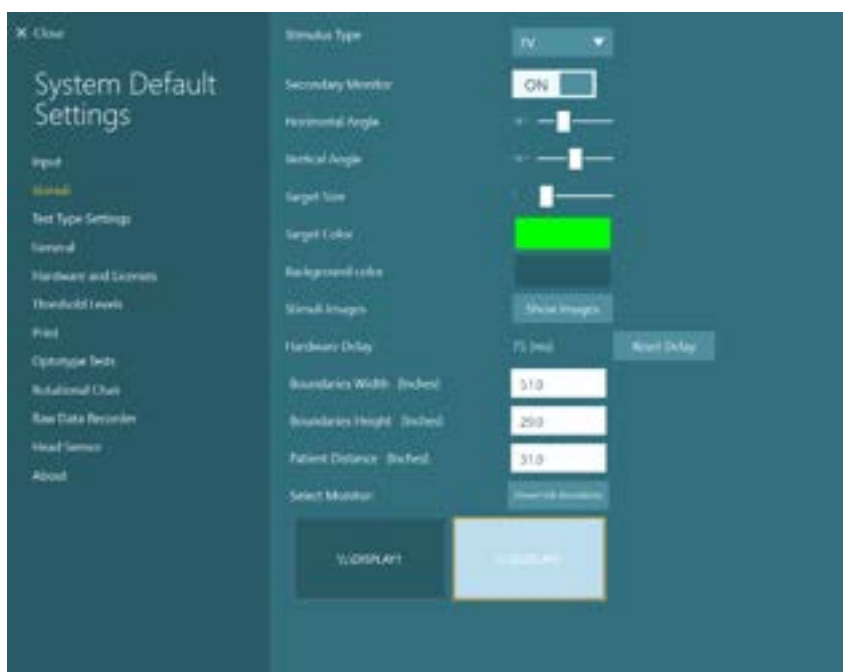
✕ Close

System Default Settings

Input
Stimuli
Test Type Settings
General
Hardware and Licenses
Threshold Levels
Print
Optotype Tests
Rotational Chair
Raw Data Recorder
Head Sensor
About

Stimulus Type
TV

Secondary Monitor
ON

Horizontal Angle

Vertical Angle

Target Size

Target Color

Background color

Stimuli Images
Show Images

Hardware Delay
75 (ms)
Reset Delay

Boundaries Width (Inches)
51.0

Boundaries Height (Inches)
29.0

Patient Distance (Inches)
31.0

Select Monitor
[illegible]

\\.\DISPLAY1

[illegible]